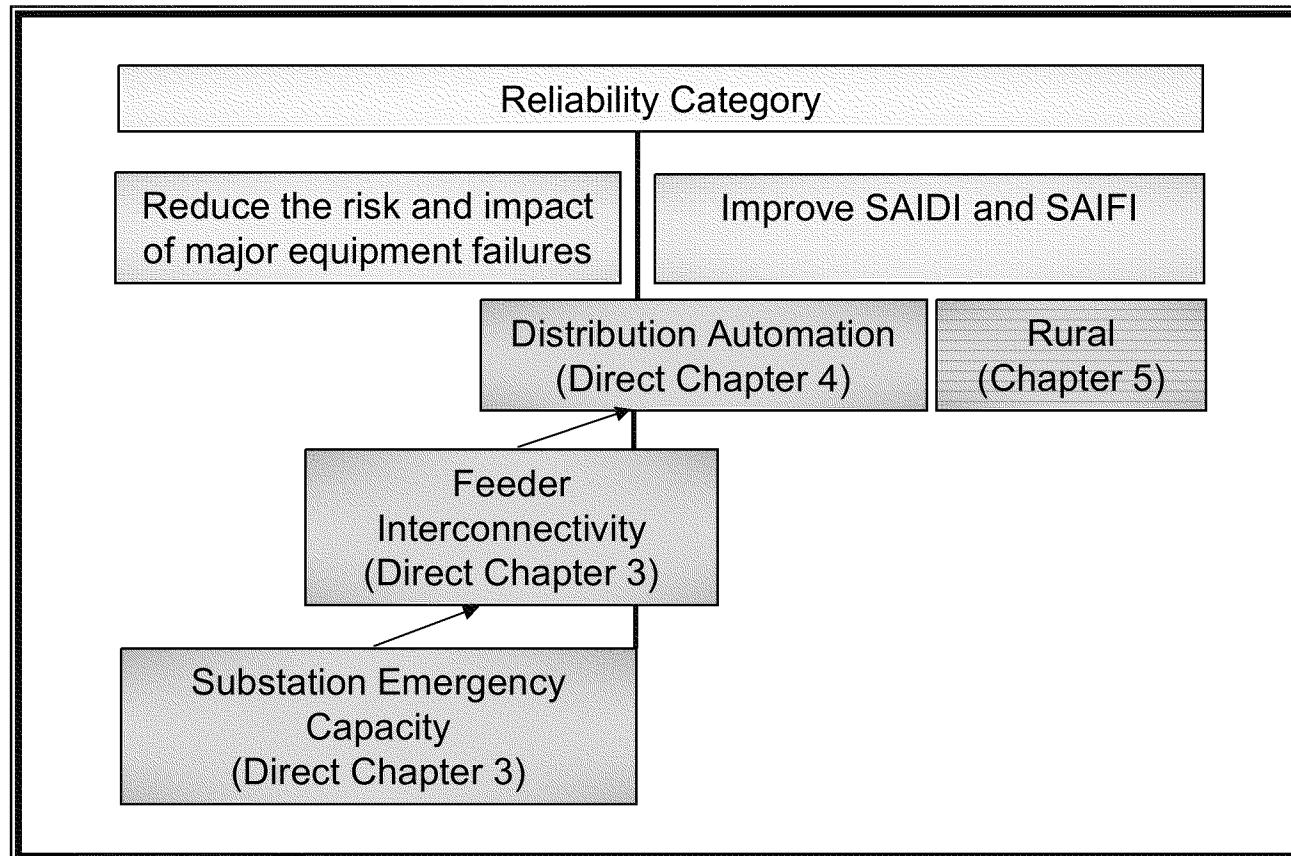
Reliability Category

Reduce the risk and impact of major equipment failures

Improve SAIDI and SAIFI

Distribution Automation (Direct Chapter 4)

Rural (Chapter 5)

Feeder Interconnectivity (Direct Chapter 3)

Substation Emergency Capacity (Direct Chapter 3)